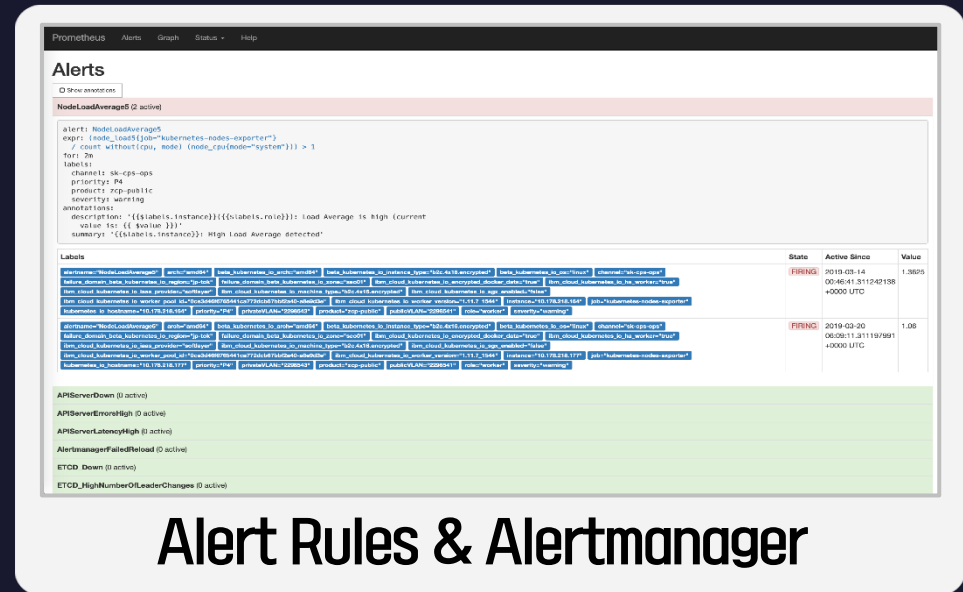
Prometheus Alerts Graph Status ▾ Help

Alerts

Show annotations

NodeLoadAverage5 (2 active)

alert: NodeLoadAverage5
expr: (node_load5{job="kubernetes-nodes-exporter"}
  / count without(cpu, mode) (node_cpu{mode="system"})) > 1
for: 2m
labels:
  channel: sk-cps-ops
  priority: P4
  product: zcp-public
  severity: warning
annotations:
  description: '{{$labels.instance}}({{$labels.role}}): Load Average is high (current
    value is: {{ $value }})'
  summary: '{{$labels.instance}}: High Load Average detected'

| Labels | State | Active Since | Value |
|---|---|---|---|
| alertname="NodeLoadAverage5" arch="amd64" beta_kubernetes_io_arch="amd64" beta_kubernetes_io_instance_type="b2c.4x16.encrypted" beta_kubernetes_io_os="linux" channel="sk-cps-ops" failure_domain_beta_kubernetes_io_region="jp-tok" failure_domain_beta_kubernetes_io_zone="seo01" ibm_cloud_kubernetes_io_encrypted_docker_data="true" ibm_cloud_kubernetes_io_ha_worker="true" ibm_cloud_kubernetes_io_iaas_provider="softlayer" ibm_cloud_kubernetes_io_machine_type="b2c.4x16.encrypted" ibm_cloud_kubernetes_io_sgx_enabled="false" ibm_cloud_kubernetes_io_worker_pool_id="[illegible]" ibm_cloud_kubernetes_io_worker_version="1.11.7_1544" instance="10.178.218.154" job="kubernetes-nodes-exporter" kubernetes_io_hostname="10.178.218.154" priority="P4" privateVLAN="2298543" product="zcp-public" publicVLAN="2298541" role="worker" severity="warning" | FIRING | 2019-03-14 00:46:41.311242138 +0000 UTC | 1.3825 |
| alertname="NodeLoadAverage5" arch="amd64" beta_kubernetes_io_arch="amd64" beta_kubernetes_io_instance_type="b2c.4x16.encrypted" beta_kubernetes_io_os="linux" channel="sk-cps-ops" failure_domain_beta_kubernetes_io_region="jp-tok" failure_domain_beta_kubernetes_io_zone="seo01" ibm_cloud_kubernetes_io_encrypted_docker_data="true" ibm_cloud_kubernetes_io_ha_worker="true" ibm_cloud_kubernetes_io_iaas_provider="softlayer" ibm_cloud_kubernetes_io_machine_type="b2c.4x16.encrypted" ibm_cloud_kubernetes_io_sgx_enabled="false" ibm_cloud_kubernetes_io_worker_pool_id="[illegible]" ibm_cloud_kubernetes_io_worker_version="1.11.7_1544" instance="10.178.218.177" job="kubernetes-nodes-exporter" kubernetes_io_hostname="10.178.218.177" priority="P4" privateVLAN="2298543" product="zcp-public" publicVLAN="2298541" role="worker" severity="warning" | FIRING | 2019-03-20 06:09:11.311197991 +0000 UTC | 1.06 |

APIServerDown (0 active)
APIServerErrorsHigh (0 active)
APIServerLatencyHigh (0 active)
AlertmanagerFailedReload (0 active)
ETCD_Down (0 active)
ETCD_HighNumberOfLeaderChanges (0 active)

Alert Rules & Alertmanager